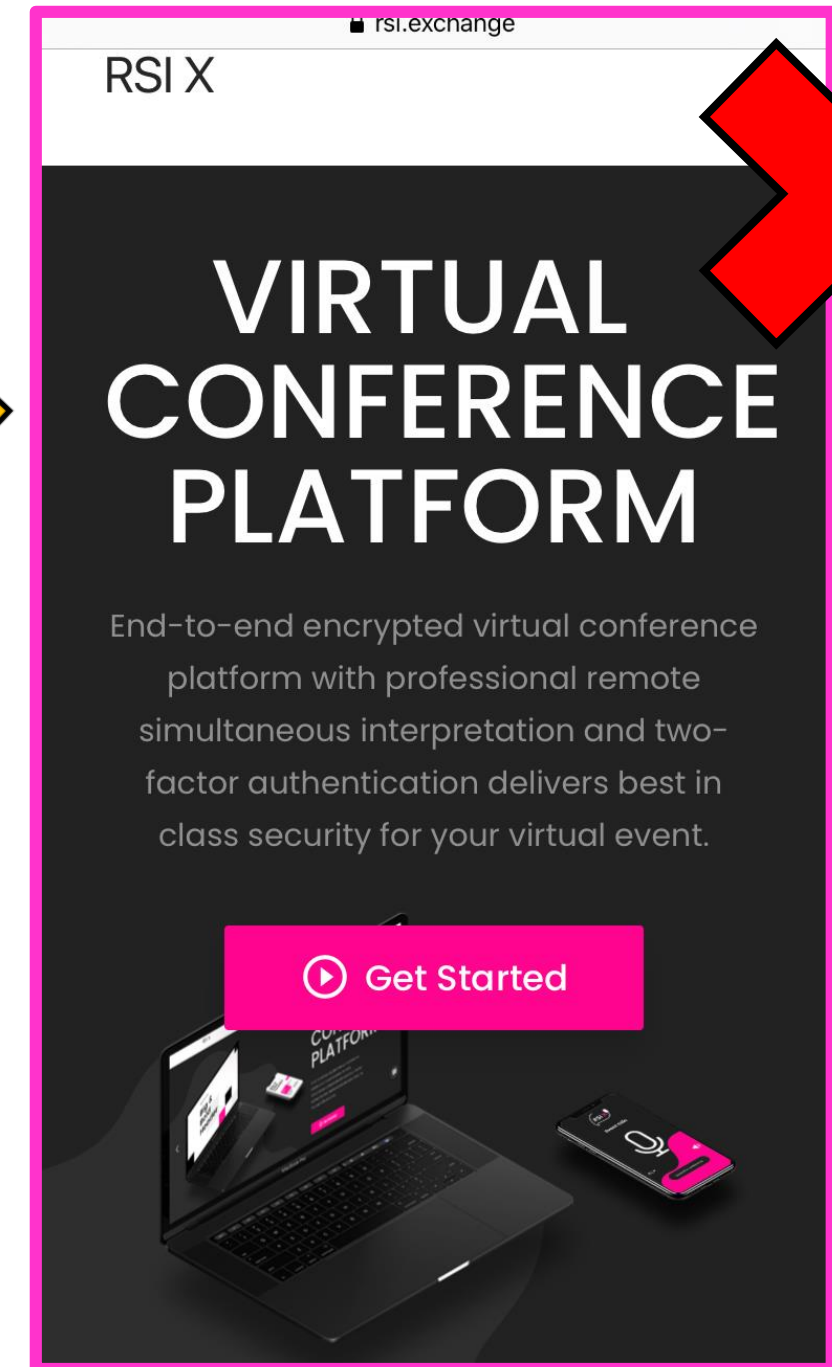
rsi.exchange

RSI X

VIRTUAL CONFERENCE PLATFORM

End-to-end encrypted virtual conference platform with professional remote simultaneous interpretation and two-factor authentication delivers best in class security for your virtual event.

Get Started

CO PLATFOR